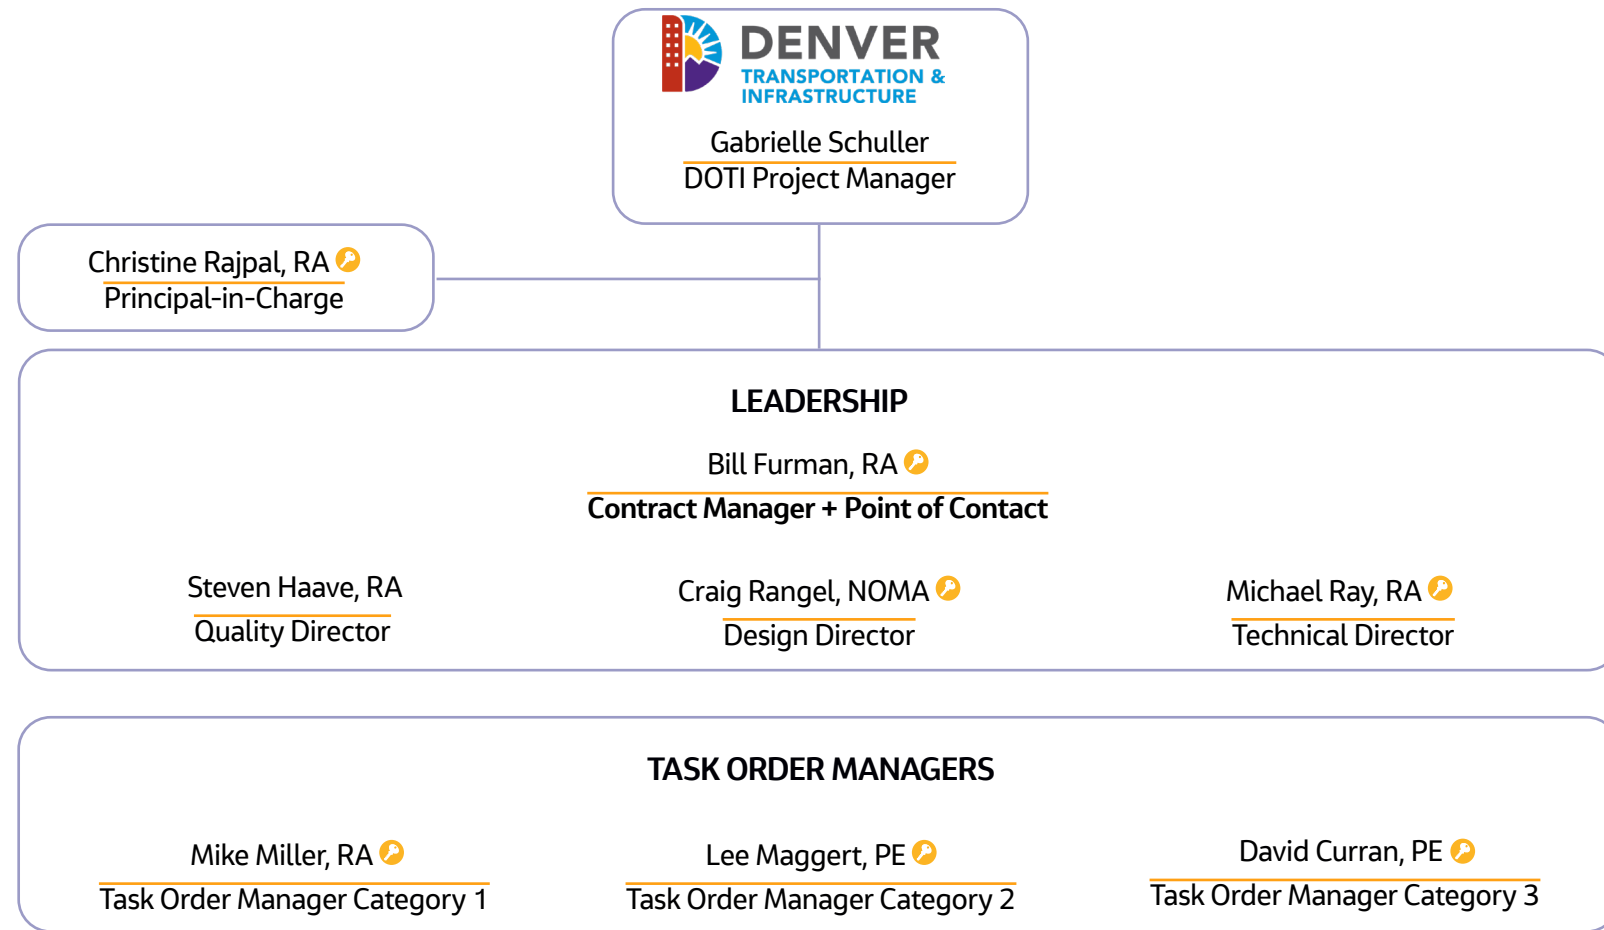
DENVER
TRANSPORTATION & INFRASTRUCTURE

Gabrielle Schuller
DOTI Project Manager

Christine Rajpal, RA
Principal-in-Charge

LEADERSHIP

Bill Furman, RA
Contract Manager + Point of Contact

Steven Haave, RA
Quality Director

Craig Rangel, NOMA
Design Director

Michael Ray, RA
Technical Director

TASK ORDER MANAGERS

Mike Miller, RA
Task Order Manager Category 1

Lee Maggert, PE
Task Order Manager Category 2

David Curran, PE
Task Order Manager Category 3